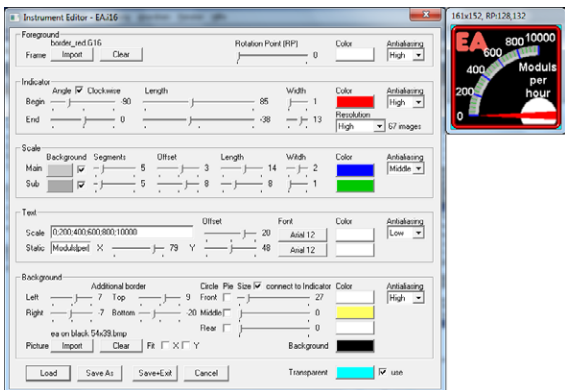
Instrument Editor - EA.i16

Foreground
border_red.G16
Frame Import Clear
Rotation Point (RP)
0
Color
Antialiasing
High

Indicator
Angle ☑ Clockwise
Length
Width
Color
Antialiasing
Begin
90
85
1
High
End
0
-38
13
Resolution
High
67 images

Scale
Background Segments Offset Length Width Color Antialiasing
Main ☑ 5 3 14 2 Middle
Sub ☑ 5 8 8 1

Text
Offset
Font
Color
Antialiasing
Scale 0;200;400;600;800;10000
20
Arial 12
Low
Static Moduls|per| X 79 Y 48
Arial 12

Background
Additional border
Circle Pie Size ☑ connect to Indicator Color
Antialiasing
Left 7 Top 9 Front 27
High
Right 7 Bottom -20 Middle 0
ea on black 54x39.bmp
Rear 0
Picture Import Clear Fit X Y
Background

Load Save As Save+Exit Cancel
Transparent ☑ use

161x152, RP:128,132

EA
0
200
400
600
800
10000
Moduls
per
hour